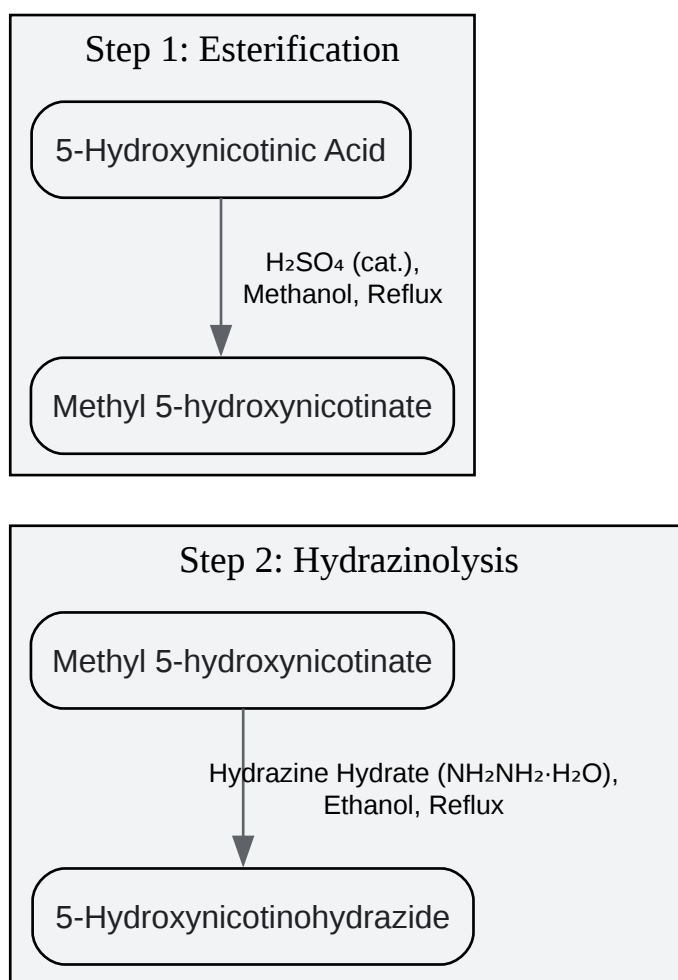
Step 1: Esterification

5-Hydroxynicotinic Acid

$H_2SO_4$ (cat.), Methanol, Reflux

Methyl 5-hydroxynicotinate

Step 2: Hydrazinolysis

Methyl 5-hydroxynicotinate

Hydrazine Hydrate ($NH_2NH_2 \cdot H_2O$), Ethanol, Reflux

5-Hydroxynicotinohydrazide